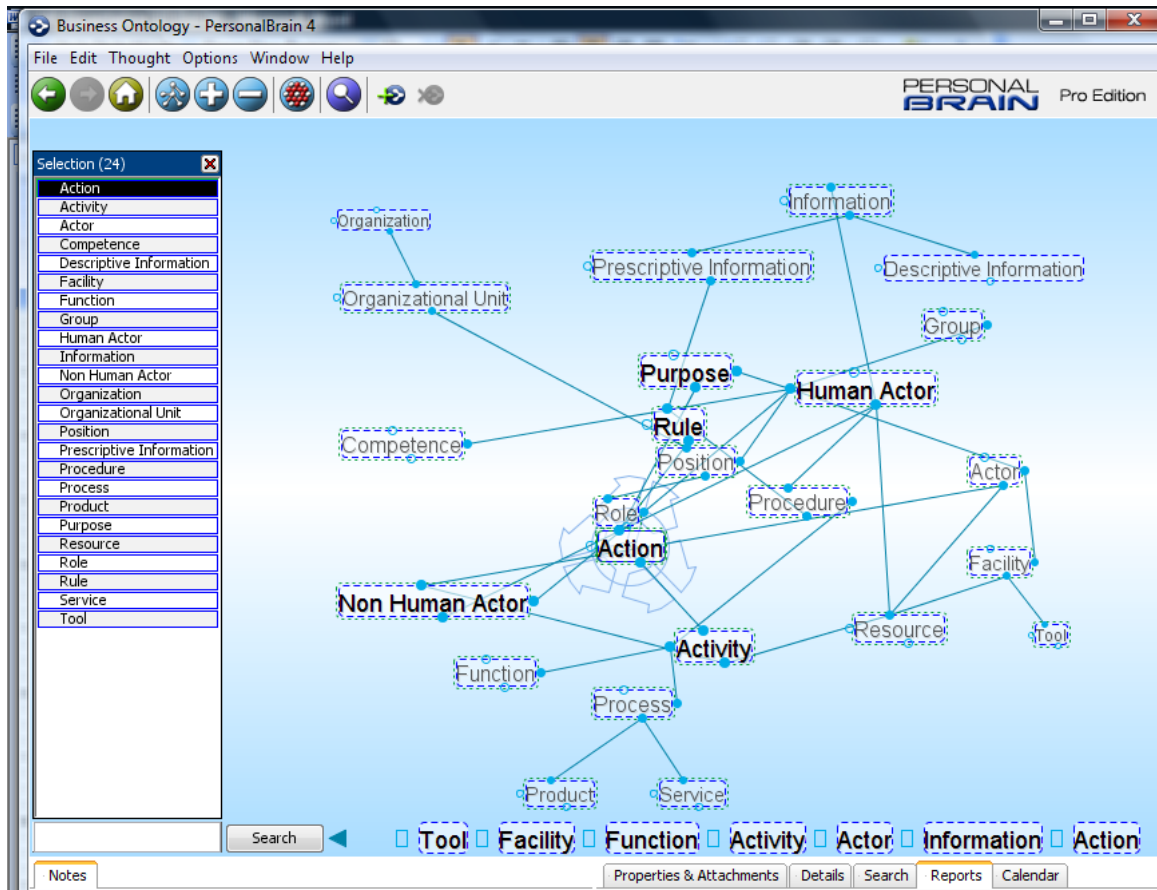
Business Ontology - PersonalBrain 4

File Edit Thought Options Window Help

PERSONAL BRAIN Pro Edition

Selection (24)

Action
Activity
Actor
Competence
Descriptive Information
Facility
Function
Group
Human Actor
Information
Non Human Actor
Organization
Organizational Unit
Position
Prescriptive Information
Procedure
Process
Product
Purpose
Resource
Role
Rule
Service
Tool

Organization
Information
Prescriptive Information
Descriptive Information
Organizational Unit
Group
Purpose
Human Actor
Rule
Competence
Position
Actor
Procedure
Role
Action
Facility
Non Human Actor
Resource
Tool
Activity
Function
Process
Product
Service

Search

Tool Facility Function Activity Actor Information Action

Notes

Properties & Attachments Details Search Reports Calendar